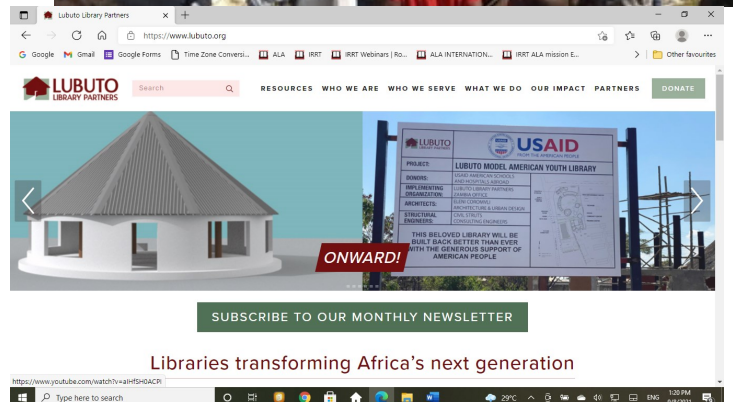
Lubuto Library Partners
https://www.lubuto.org
Google Gmail Google Forms Time Zone Conversi... ALA IRRT IRRT Webinars | Ro... ALA INTERNATION... IRRT ALA mission E... Other favourites

LUBUTO LIBRARY PARTNERS
Search
RESOURCES WHO WE ARE WHO WE SERVE WHAT WE DO OUR IMPACT PARTNERS DONATE

LUBUTO LIBRARY PARTNERS
USAID FROM THE AMERICAN PEOPLE
LUBUTO MODEL AMERICAN YOUTH LIBRARY

| PROJECT: | LUBUTO MODEL AMERICAN YOUTH LIBRARY |
|---|---|
| DONORS: | USAID AMERICAN SCHOOLS AND HOSPITALS ABROAD |
| IMPLEMENTING ORGANIZATION: | LUBUTO LIBRARY PARTNERS ZAMBIA OFFICE |
| ARCHITECTS: | GLEN CONDWELL ARCHITECTURE & URBAN DESIGN |
| STRUCTURAL ENGINEERS: | CIVIL STRUTS CONSULTING ENGINEERS |

THIS BELOVED LIBRARY WILL BE BUILT BACK BETTER THAN EVER WITH THE GENEROUS SUPPORT OF AMERICAN PEOPLE

ONWARD!

SUBSCRIBE TO OUR MONTHLY NEWSLETTER

Libraries transforming Africa's next generation

https://www.youtube.com/watch?v=atHfSH0ACPI
Type here to search
29°C ENG 1:20 PM